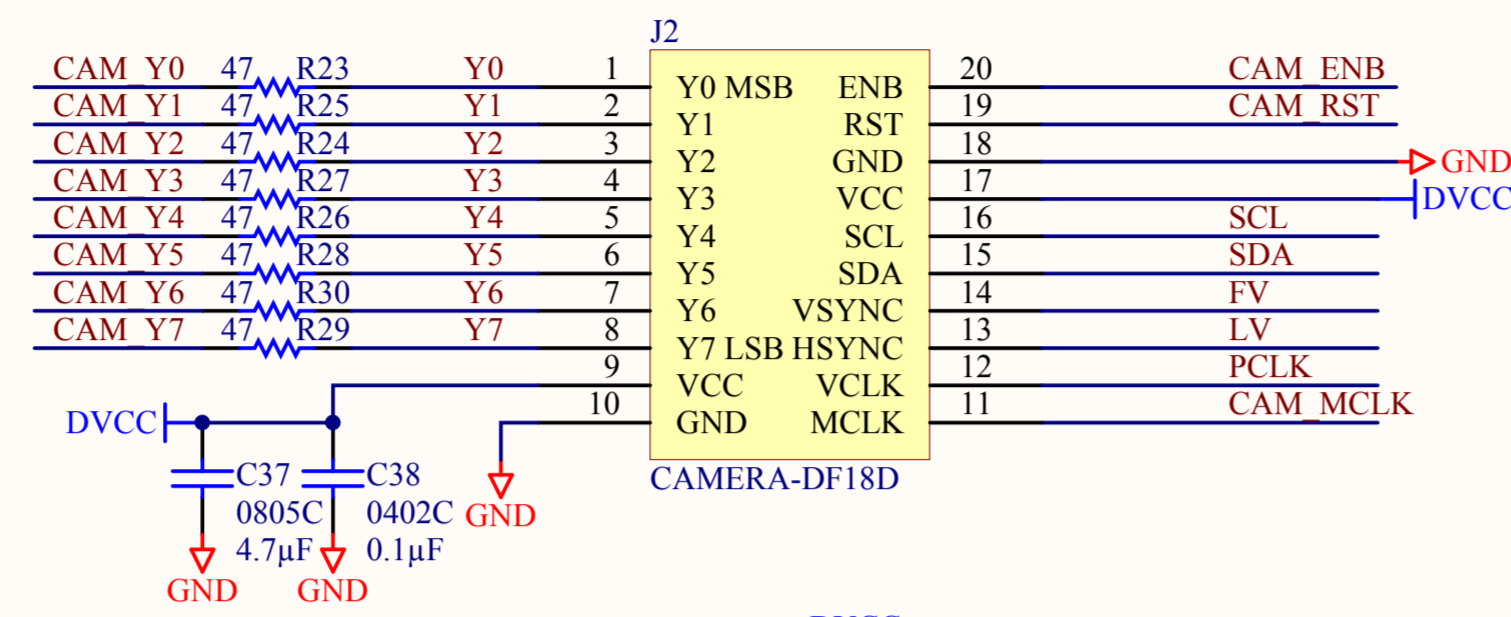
J2

CAM_Y0 47 R23 Y0 1
CAM_Y1 47 R25 Y1 2
CAM_Y2 47 R24 Y2 3
CAM_Y3 47 R27 Y3 4
CAM_Y4 47 R26 Y4 5
CAM_Y5 47 R28 Y5 6
CAM_Y6 47 R30 Y6 7
CAM_Y7 47 R29 Y7 8
9
10

Y0 MSB ENB
Y1 RST
Y2 GND
Y3 VCC
Y4 SCL
Y5 SDA
Y6 VSYNC
Y7 LSB HSYNC
VCC VCLK
GND MCLK

CAMERA-DF18D

20 CAM_ENB
19 CAM_RST
18 GND
17 DVCC
16 SCL
15 SDA
14 FV
13 LV
12 PCLK
11 CAM_MCLK

DVCC
C37 0805C 4.7µF
C38 0402C 0.1µF
GND
GND
GND